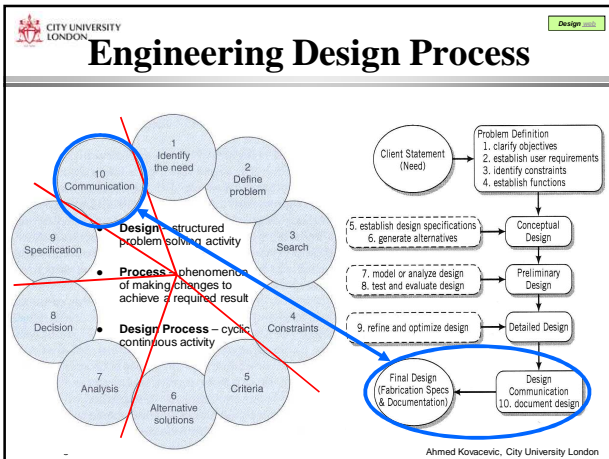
CITY UNIVERSITY LONDON

Design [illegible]

Engineering Design Process

1 Identify the need

2 Define problem

3 Search

4 Constraints

5 Criteria

6 Alternative solutions

7 Analysis

8 Decision

9 Specification

10 Communication

• Design – structured problem solving activity

• Process – phenomenon of making changes to achieve a required result

• Design Process – cyclic continuous activity

Client Statement (Need)

Problem Definition
1. clarify objectives
2. establish user requirements
3. identify constraints
4. establish functions

5. establish design specifications
6. generate alternatives

Conceptual Design

7. model or analyze design
8. test and evaluate design

Preliminary Design

9. refine and optimize design

Detailed Design

Final Design (Fabrication Specs & Documentation)

Design Communication
10. document design

Ahmed Kovacevic, City University London